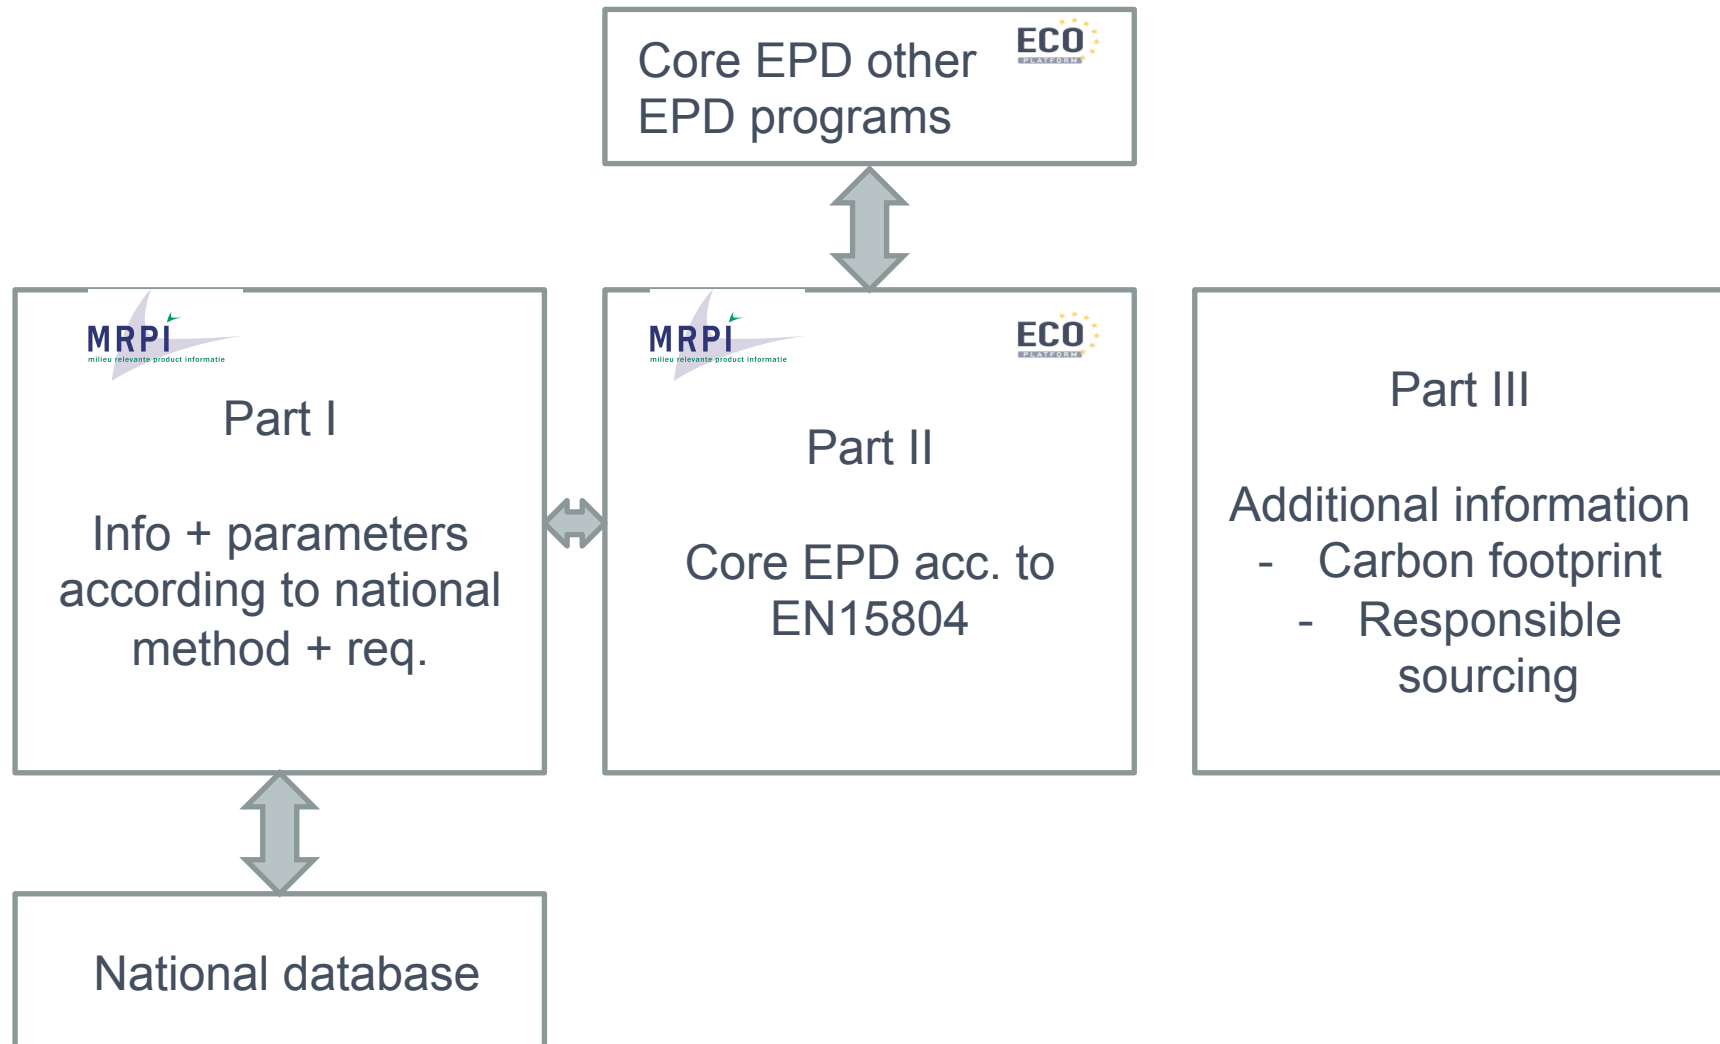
Core EPD other EPD programs

ECO PLATFORM

MRPI milieu relevante product informatie

Part I

Info + parameters according to national method + req.

MRPI milieu relevante product informatie

ECO PLATFORM

Part II

Core EPD acc. to EN15804

Part III

Additional information
- Carbon footprint
- Responsible sourcing

National database